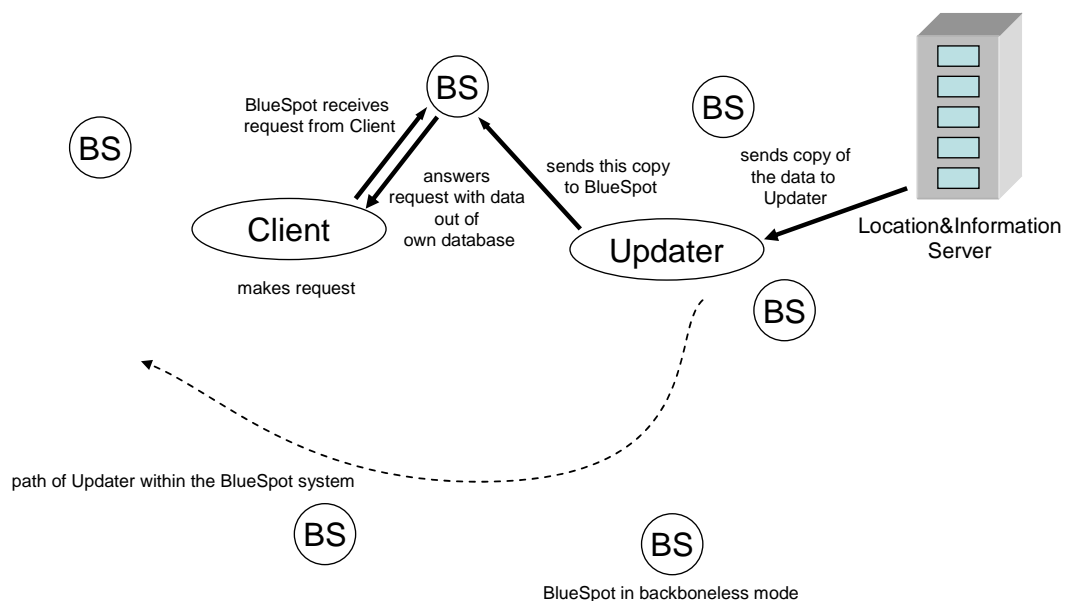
BS

BlueSpot receives request from Client

BS

BS

answers request with data out of own database

sends this copy to BlueSpot

sends copy of the data to Updater

Client

Updater

Location&Information Server

makes request

BS

path of Updater within the BlueSpot system

BS

BS

BlueSpot in backboneless mode